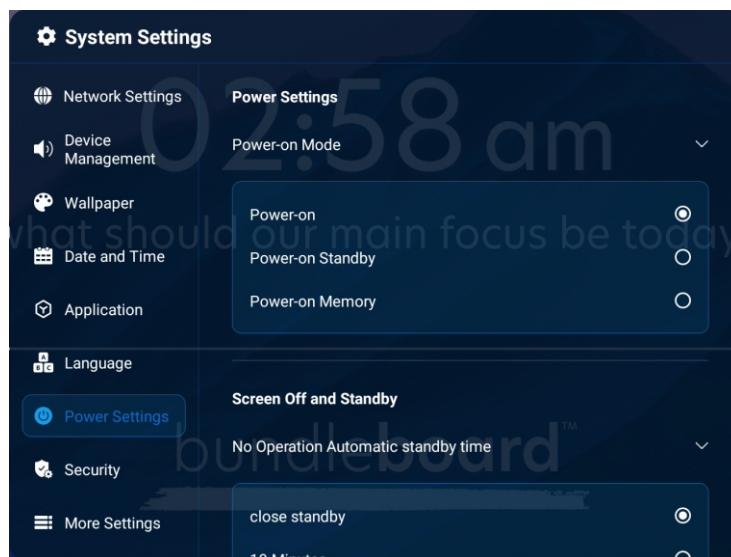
System Settings

Network Settings

Device Management

Wallpaper

Date and Time

Application

Language

Power Settings

Security

More Settings

02:58 am

what should our main focus be today

bundleboard™

Power Settings

Power-on Mode

Power-on

Power-on Standby

Power-on Memory

Screen Off and Standby

No Operation Automatic standby time

close standby

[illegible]